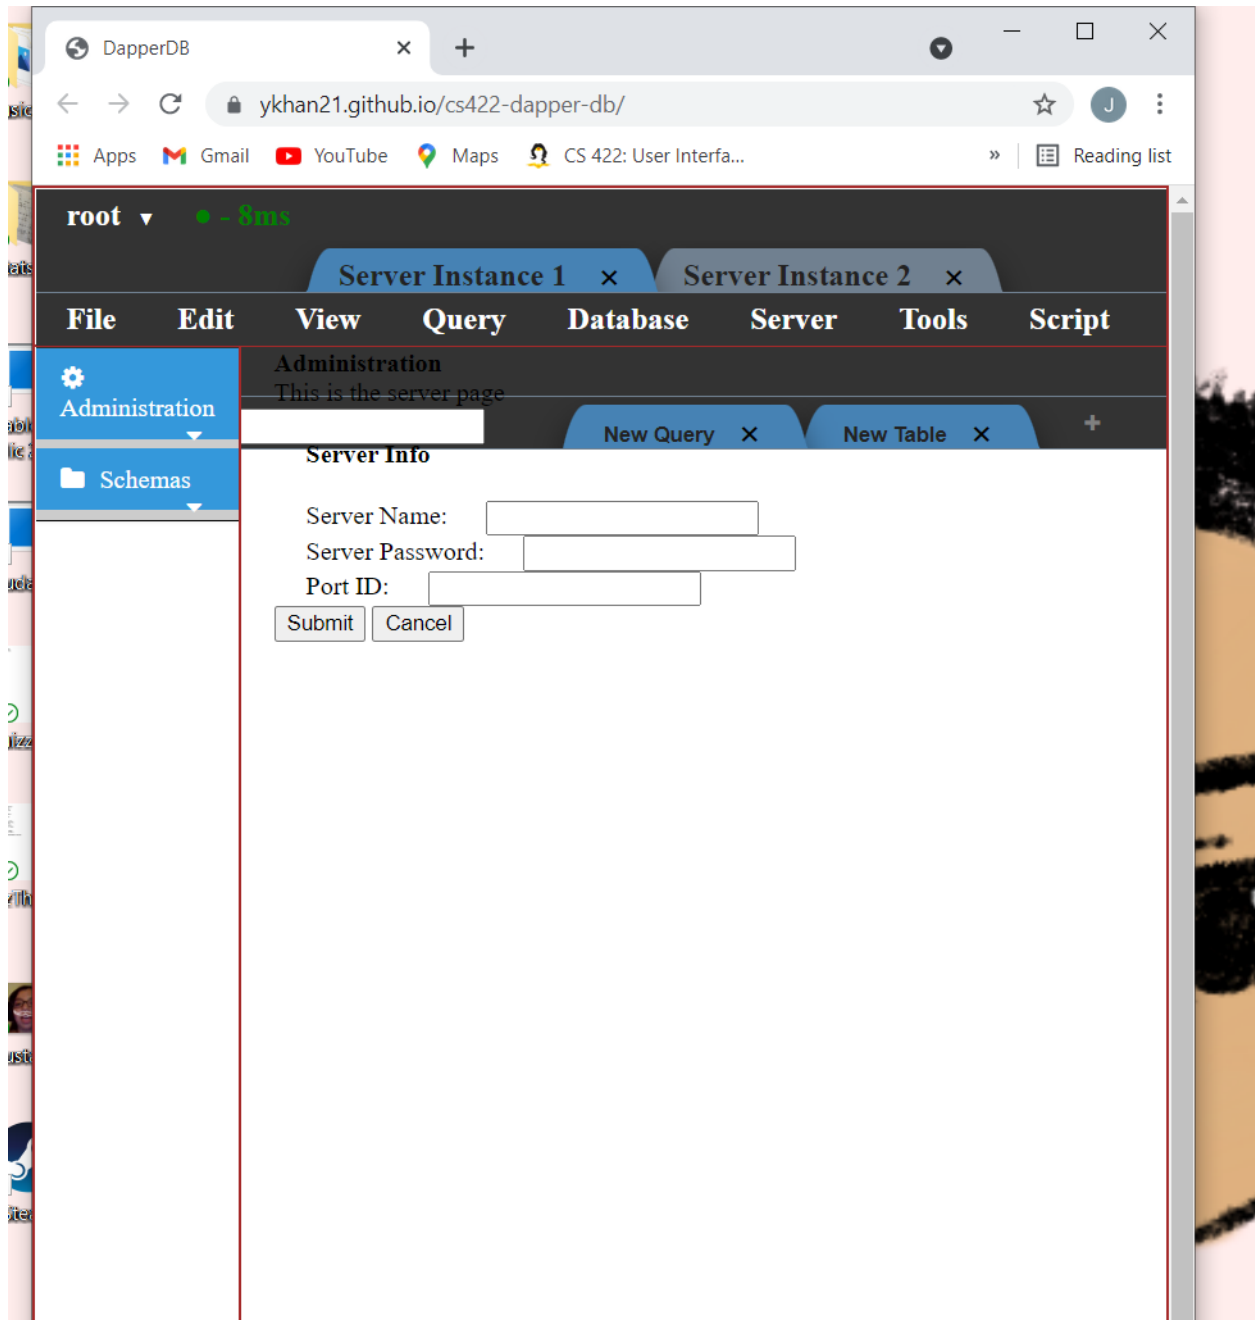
DapperDB ×
+

ykhan21.github.io/cs422-dapper-db/

Apps Gmail YouTube Maps CS 422: User Interfa... » Reading list

root ▾ ● - 8ms

Server Instance 1 × Server Instance 2 ×

File Edit View Query Database Server Tools Script

Administration

Schemas

Administration
This is the server page

New Query × New Table × +

Server Info

Server Name:
Server Password:
Port ID:
Submit Cancel